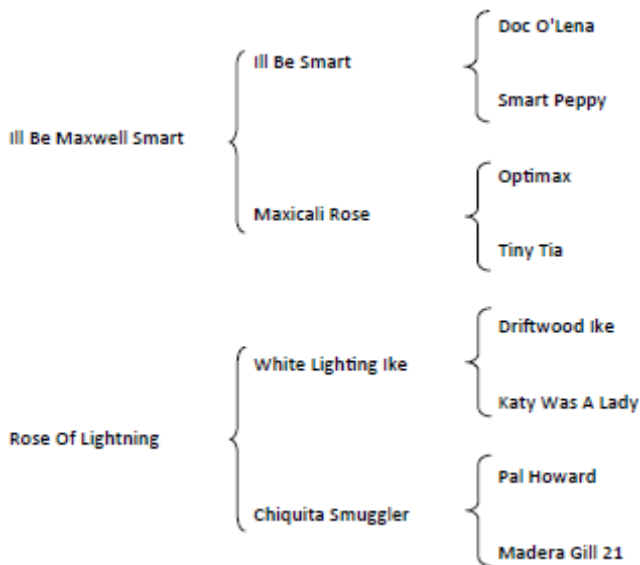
Ill Be Maxwell Smart

Ill Be Smart

Doc O'Lena

Smart Peppy

Maxicali Rose

Optimax

Tiny Tia

Rose Of Lightning

White Lighting Ike

Driftwood Ike

Katy Was A Lady

Chiquita Smuggler

Pal Howard

Madera Gill 21